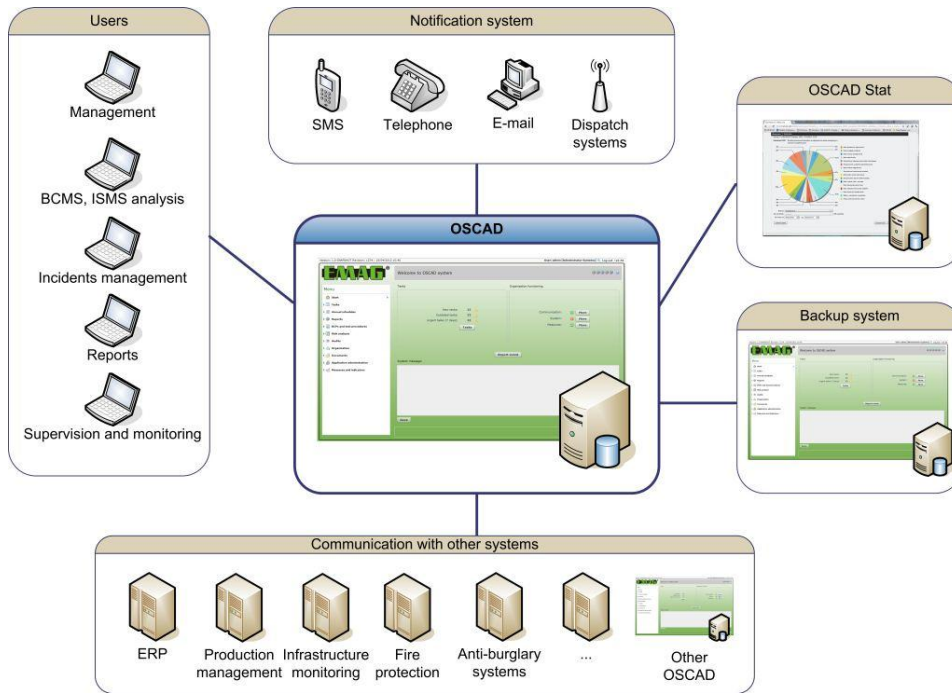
Users

Management

BCMS, ISMS analysis

Incidents management

Reports

Supervision and monitoring

Notification system

SMS

Telephone

E-mail

Dispatch systems

OSCAD Stat

OSCAD

OSCAD

Welcome to OSCAD system

Menu

Backup system

OSCAD

Communication with other systems

ERP

Production management

Infrastructure monitoring

Fire protection

Anti-burglary systems

...

Other OSCAD